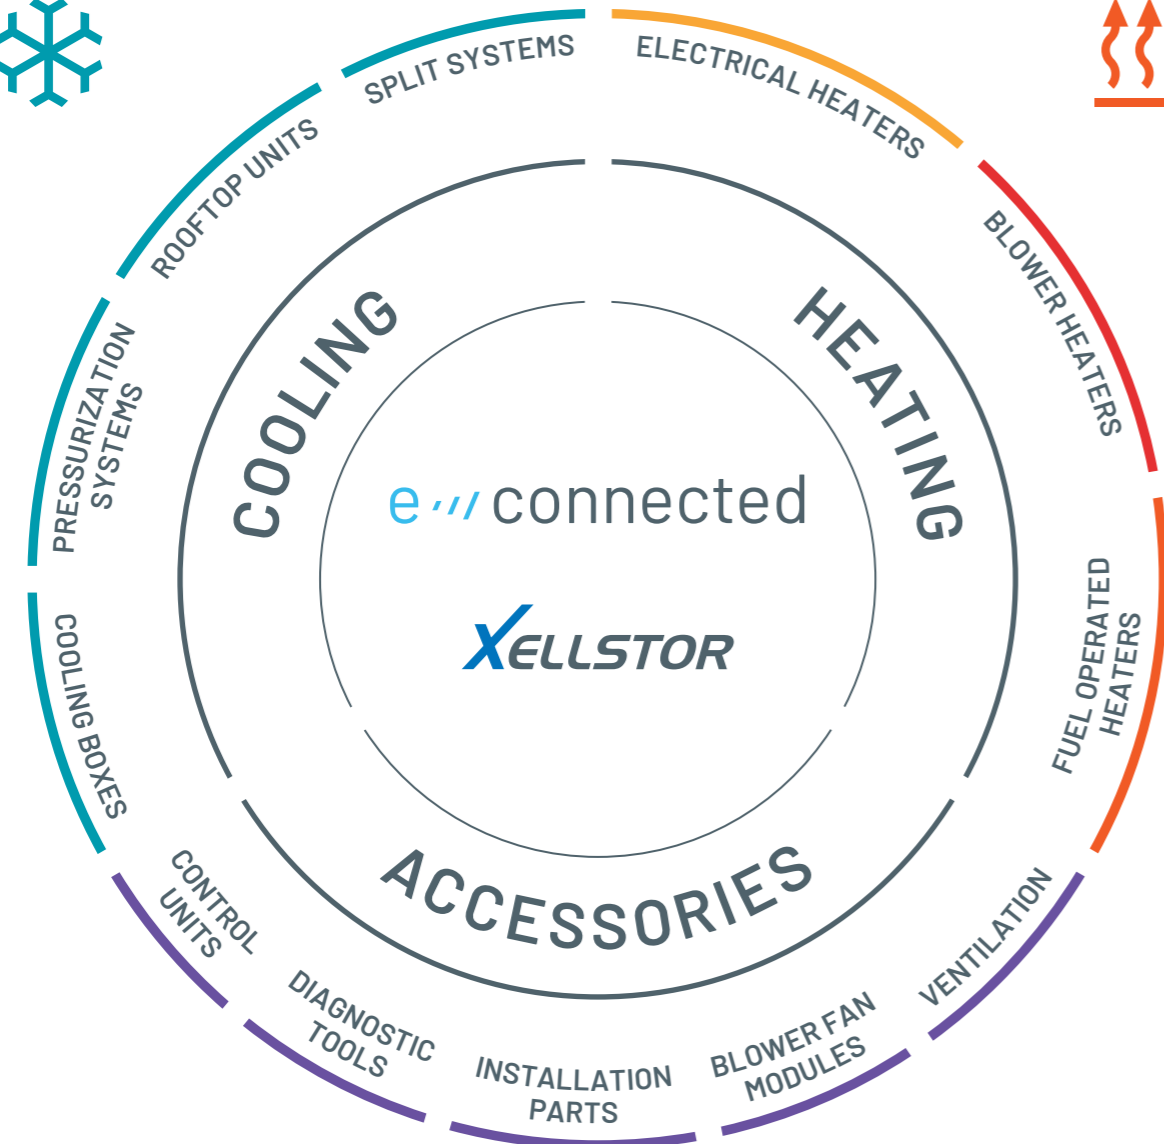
SPLIT SYSTEMS
ELECTRICAL HEATERS
ROOFTOP UNITS
BLOWER HEATERS
PRESSURIZATION SYSTEMS
COOLING
HEATING
e connected
XELLSTOR
COOLING BOXES
FUEL OPERATED HEATERS
ACCESSORIES
CONTROL UNITS
DIAGNOSTIC TOOLS
INSTALLATION PARTS
BLOWER FAN MODULES
VENTILATION